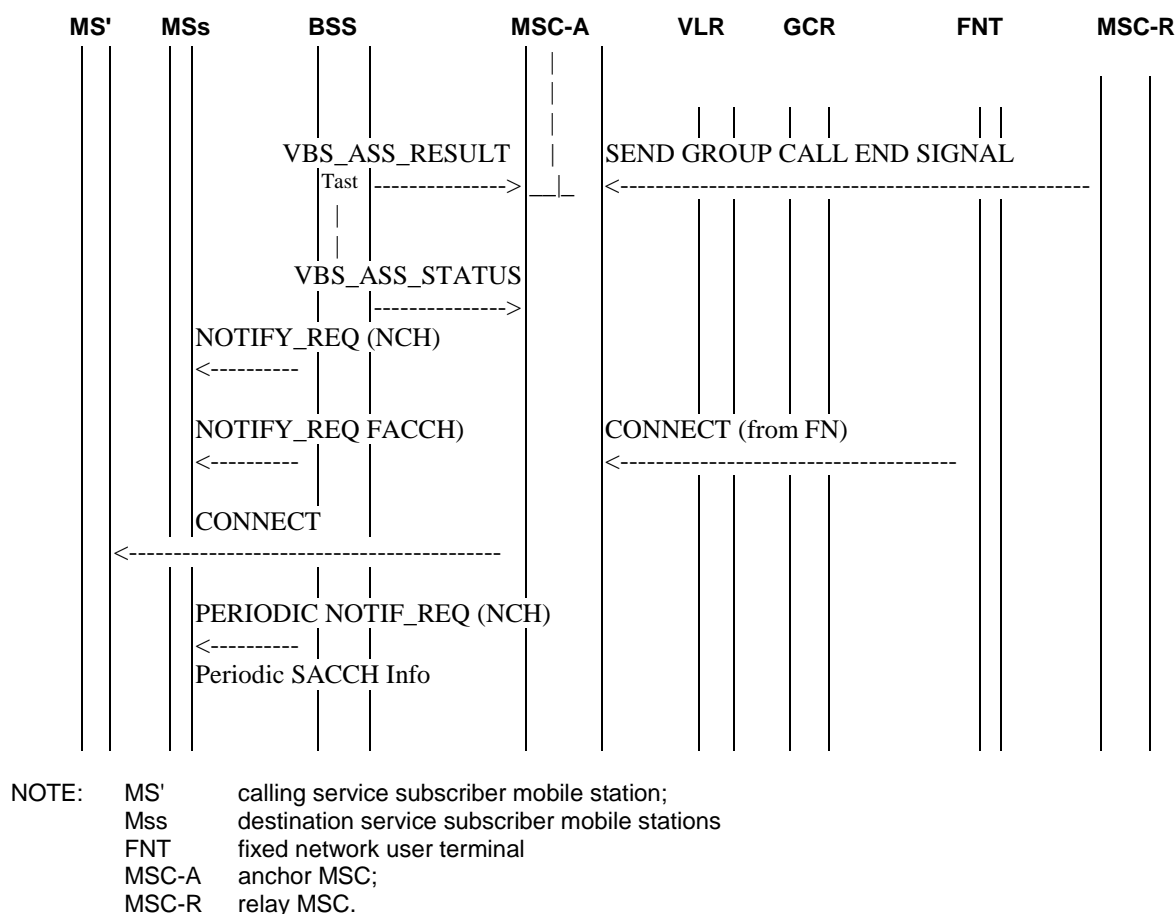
MS' MSs BSS MSC-A VLR GCR FNT MSC-R

VBS_ASS_RESULT

Tast -------------->

SEND GROUP CALL END SIGNAL

<--------------------------------------------------

VBS_ASS_STATUS

-------------->

NOTIFY_REQ (NCH)

<----------

NOTIFY_REQ FACCH)

<----------

CONNECT (from FN)

<-------------------------------------

CONNECT

<-----------------------------------------

PERIODIC NOTIF_REQ (NCH)

<----------

Periodic SACCH Info

NOTE: MS' calling service subscriber mobile station;
Mss destination service subscriber mobile stations
FNT fixed network user terminal
MSC-A anchor MSC;
MSC-R relay MSC.